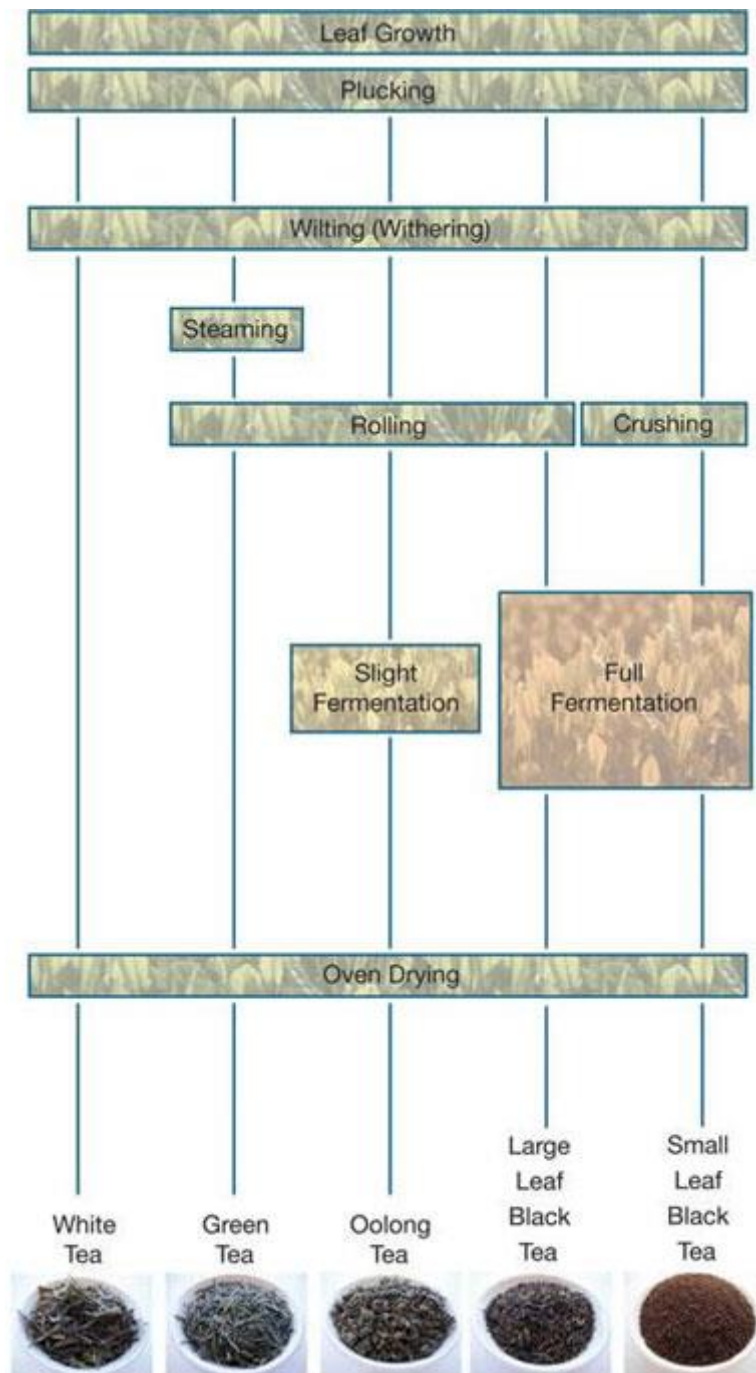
Leaf Growth

Plucking

Wilting (Withering)

Steaming

Rolling

Crushing

Slight Fermentation

Full Fermentation

Oven Drying

White Tea

Green Tea

Oolong Tea

Large Leaf Black Tea

Small Leaf Black Tea